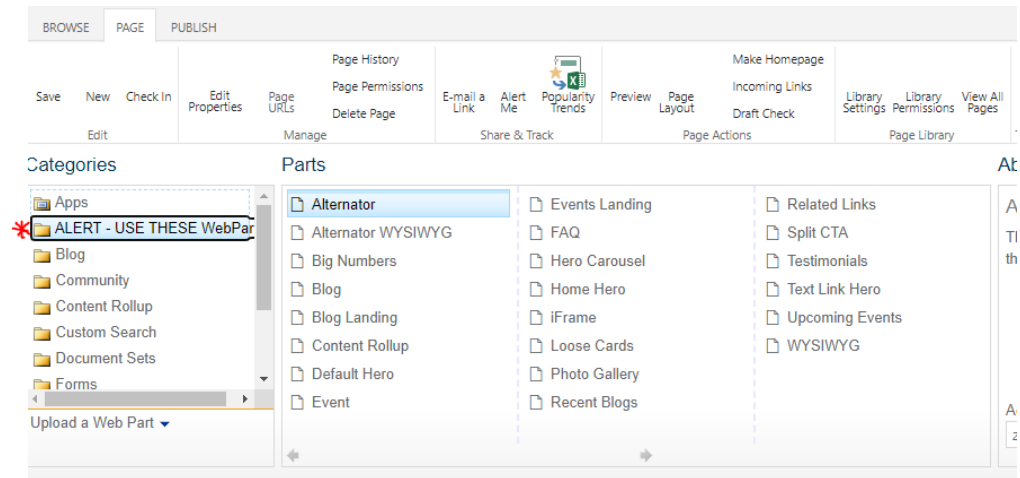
BROWSE PAGE PUBLISH

Save New Check In
Edit

Edit Properties
Page URLs
Page History
Page Permissions
Delete Page
Manage

E-mail a Link
Alert Me
Popularity Trends
Share & Track

Preview
Page Layout
Make Homepage
Incoming Links
Draft Check
Page Actions

Library Settings
Library Permissions
View All Pages
Page Library

Categories

Apps
ALERT - USE THESE WebPar
Blog
Community
Content Rollup
Custom Search
Document Sets
Forms

Upload a Web Part

Parts

Alternator
Alternator WYSIWYG
Big Numbers
Blog
Blog Landing
Content Rollup
Default Hero
Event

Events Landing
FAQ
Hero Carousel
Home Hero
iFrame
Loose Cards
Photo Gallery
Recent Blogs

Related Links
Split CTA
Testimonials
Text Link Hero
Upcoming Events
WYSIWYG

Ab
A
Th
th
A
z